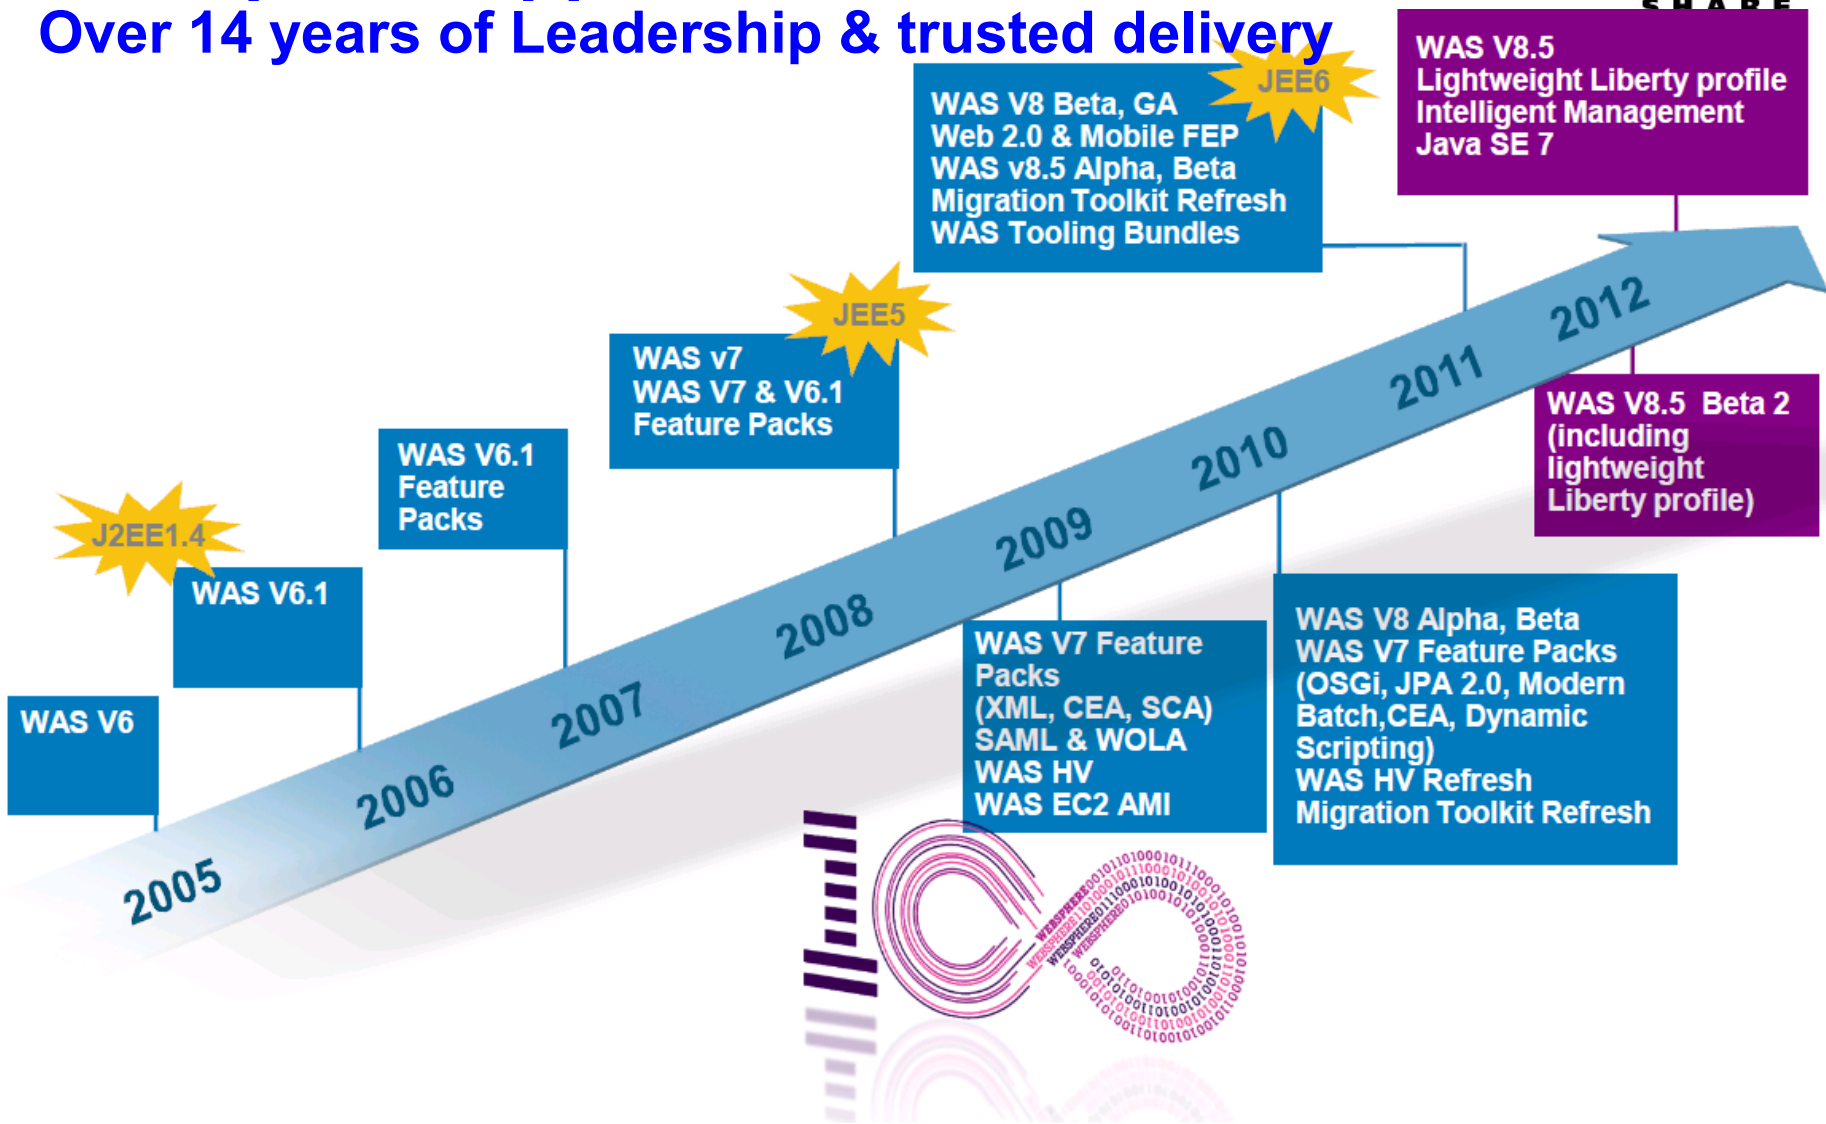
Over 14 years of Leadership & trusted delivery

WAS V8.5
Lightweight Liberty profile
Intelligent Management
Java SE 7

JEE6

WAS V8 Beta, GA
Web 2.0 & Mobile FEP
WAS v8.5 Alpha, Beta
Migration Toolkit Refresh
WAS Tooling Bundles

JEE5

WAS v7
WAS V7 & V6.1
Feature Packs

WAS V6.1
Feature
Packs

J2EE1.4

WAS V6.1

WAS V6

2005

2006

2007

2008

2009

2010

2011

2012

WAS V8.5 Beta 2
(including
lightweight
Liberty profile)

WAS V7 Feature
Packs
(XML, CEA, SCA)
SAML & WOLA
WAS HV
WAS EC2 AMI

WAS V8 Alpha, Beta
WAS V7 Feature Packs
(OSGi, JPA 2.0, Modern
Batch,CEA, Dynamic
Scripting)
WAS HV Refresh
Migration Toolkit Refresh

WEBSPHERE
WEBSPHERE
WEBSPHERE